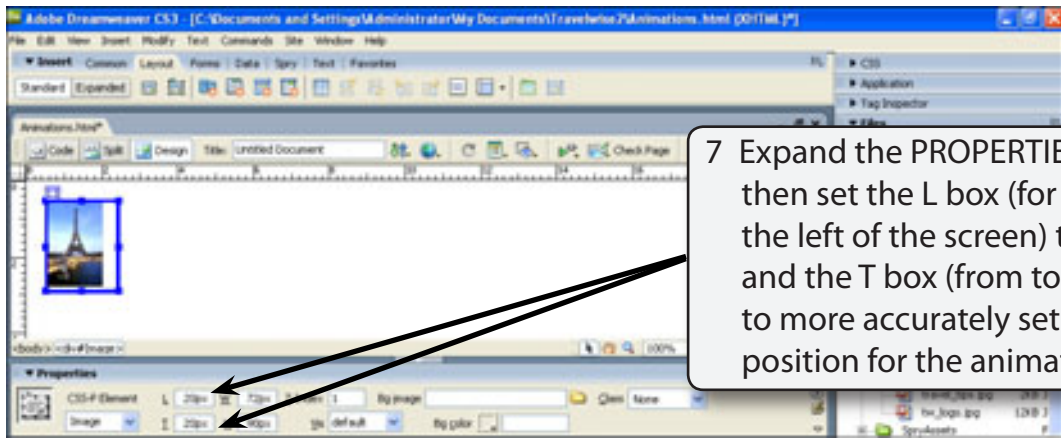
Adobe Dreamweaver CS3 - [C:\Documents and Settings\Administrator\My Documents\Travelwise2\Animations.html (XHTML)*]

File Edit View Insert Modify Text Commands Site Window Help

▼ Insert Common Layout Forms Data Spry Text Favorites

Standard Expanded

Animations.html*

Code Split Design Title: Untitled Document Check Page

<body> <div#Image>

100%

▼ Properties

CSS-P Element L 20px W 72px Z-index 1 Bg image Class None

Image T 20px H 90px Vis default Bg color

▶ CSS
▶ Application
▶ Tag Inspector
▼ Files

travel_tips.jpg
tw_logo.jpg
SpryAssets

7 Expand the PROPERTIE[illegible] then set the L box (for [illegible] the left of the screen) t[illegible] and the T box (from to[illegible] to more accurately set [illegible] position for the animat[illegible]